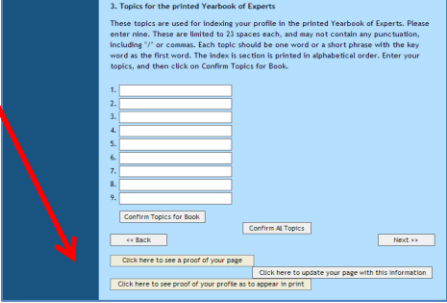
3. Topics for the printed Yearbook of Experts

These topics are used for indexing your profile in the printed Yearbook of Experts. Please enter nine. These are limited to 23 spaces each, and may not contain any punctuation, including "/" or commas. Each topic should be one word or a short phrase with the key word as the first word. The index is section is printed in alphabetical order. Enter your topics, and then click on Confirm Topics for Book.

1.
2.
3.
4.
5.
6.
7.
8.
9.

Confirm Topics for Book

Confirm All Topics

<< Back

Next >>

Click here to see a proof of your page

Click here to update your page with this information

Click here to see proof of your profile as to appear in print